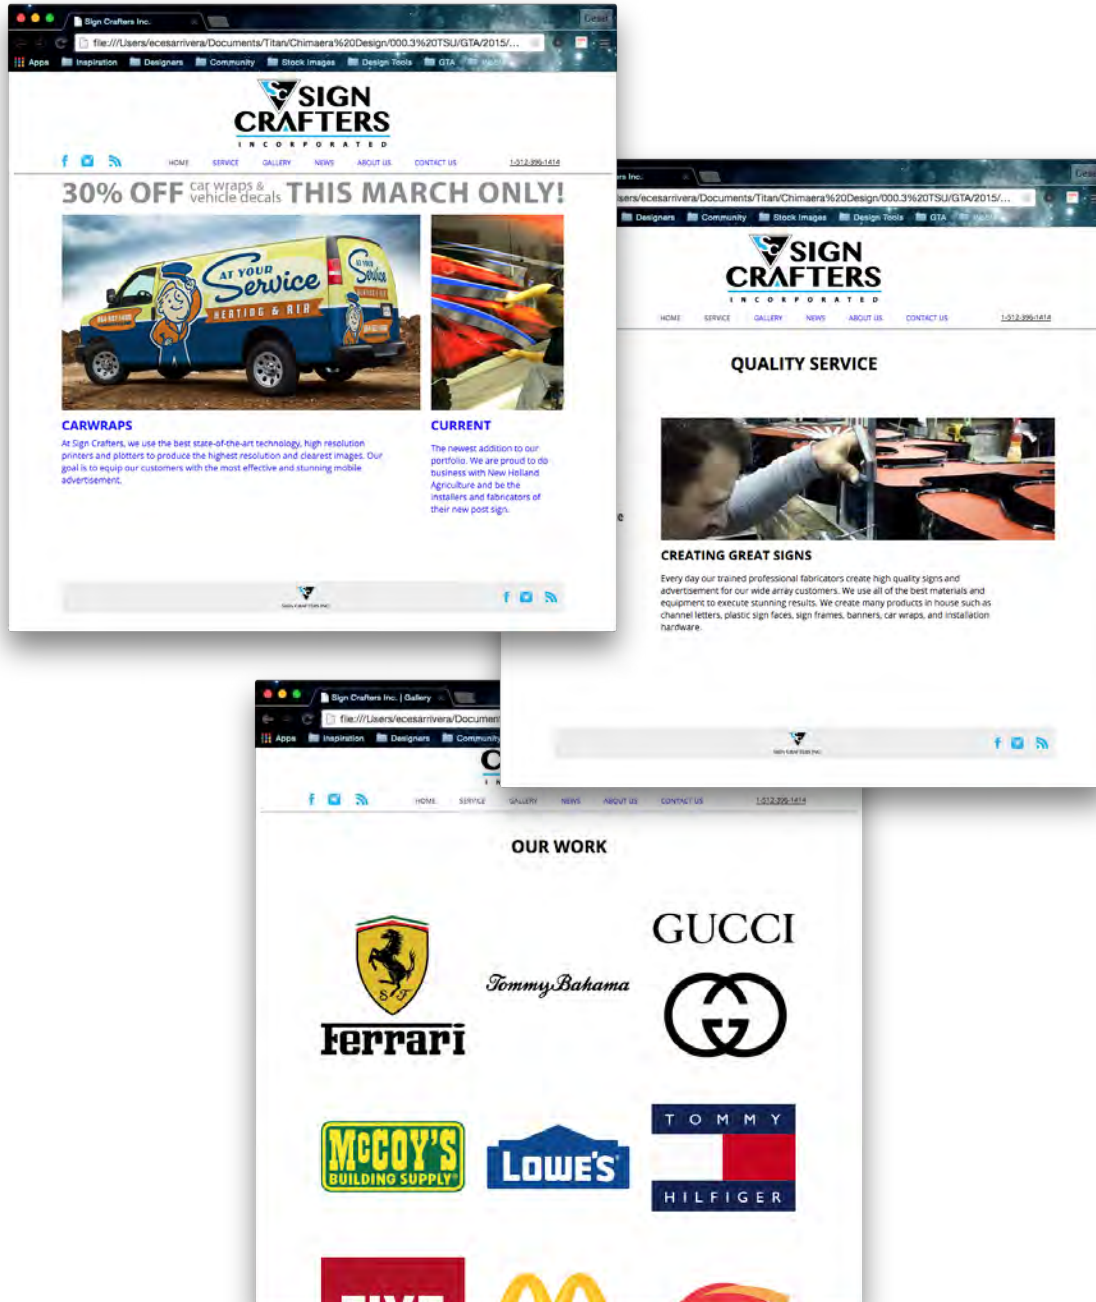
Sign Crafters Inc.

file:///Users/ecesarrivera/Documents/Titan/Chimaera%20Design/000.3%20TSU/GTA/2015/...

Apps Inspiration Designers Community Stock Images Design Tools GTA

SIGN CRAFTERS
INCORPORATED

HOME SERVICE GALLERY NEWS ABOUT US CONTACT US 1-512-396-1414

30% OFF car wraps & vehicle decals THIS MARCH ONLY!

AT YOUR Service HEATING & AIR

CARWRAPS
At Sign Crafters, we use the best state-of-the-art technology, high resolution printers and plotters to produce the highest resolution and clearest images. Our goal is to equip our customers with the most effective and stunning mobile advertisement.

CURRENT
The newest addition to our portfolio. We are proud to do business with New Holland Agriculture and be the installers and fabricators of their new post sign.

SIGN CRAFTERS INC.

Sign Crafters Inc.

file:///Users/ecesarrivera/Documents/Titan/Chimaera%20Design/000.3%20TSU/GTA/2015/...

Designers Community Stock Images Design Tools GTA

SIGN CRAFTERS
INCORPORATED

HOME SERVICE GALLERY NEWS ABOUT US CONTACT US 1-512-396-1414

QUALITY SERVICE

CREATING GREAT SIGNS
Every day our trained professional fabricators create high quality signs and advertisement for our wide array customers. We use all of the best materials and equipment to execute stunning results. We create many products in house such as channel letters, plastic sign faces, sign frames, banners, car wraps, and installation hardware.

SIGN CRAFTERS INC.

Sign Crafters Inc. | Gallery

file:///Users/ecesarrivera/Documen

Apps Inspiration Designers Community

HOME SERVICE GALLERY NEWS ABOUT US CONTACT US 1-512-396-1414

OUR WORK

Ferrari

Tommy Bahama

GUCCI

McCOY'S BUILDING SUPPLY

LOWE'S

TOMMY HILFIGER